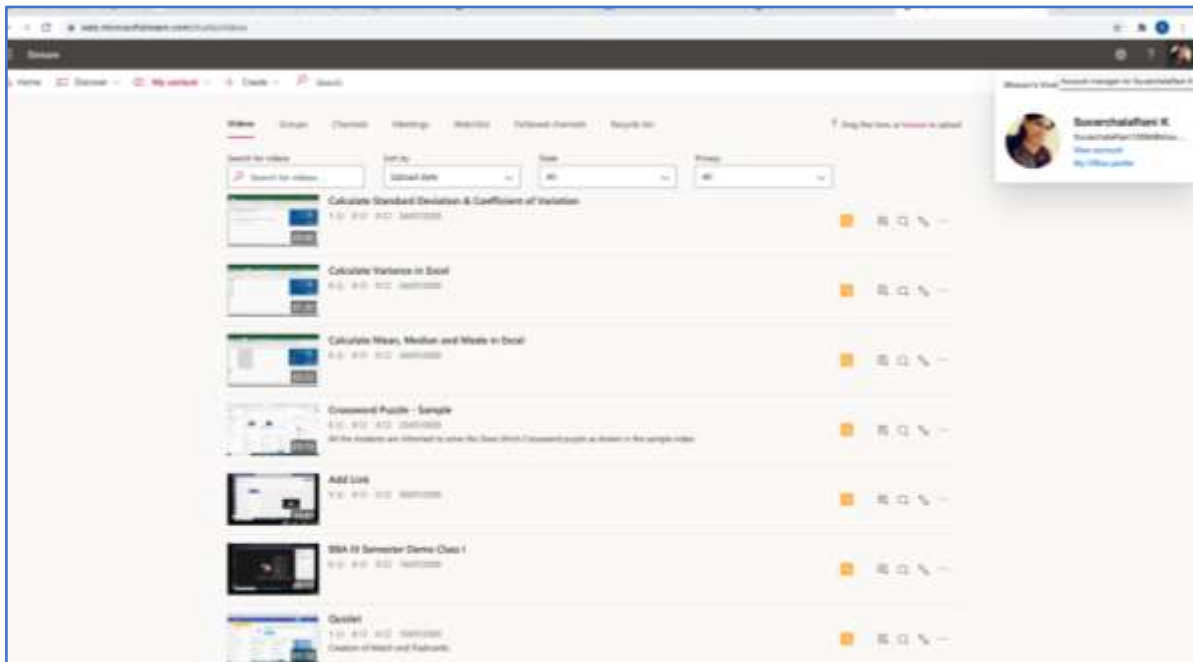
web.microsoftstream.com/studio/videos

Stream

Home Discover My content Create Search

Videos Groups Channels Meetings Watchlist Followed channels Recycle bin

Drag files here, or browse to upload

Search for videos
Search for videos...

Sort by
Upload date

State
All

Privacy
All

Calculate Standard Deviation & Coefficient of Variation

Calculate Variance in Excel

Calculate Mean, Median and Mode in Excel

Crossword Puzzle - Sample
All the students are informed to solve the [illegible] Crossword puzzle as shown in the sample video

Add Link

BBA III Semester Demo Class I

Quizlet
Creation of Match and Flashcards

Account manager for SuvarchalaRani K

SuvarchalaRani K.
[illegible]
View account
My Office profile